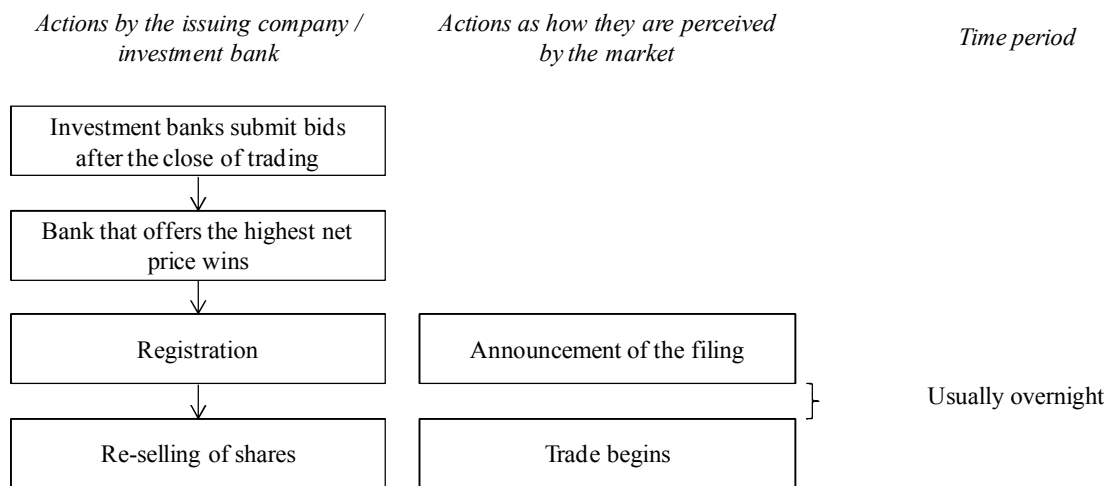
Actions by the issuing company / investment bank

Actions as how they are perceived by the market

Time period

Investment banks submit bids after the close of trading

Bank that offers the highest net price wins

Registration

Announcement of the filing

Usually overnight

Re-selling of shares

Trade begins